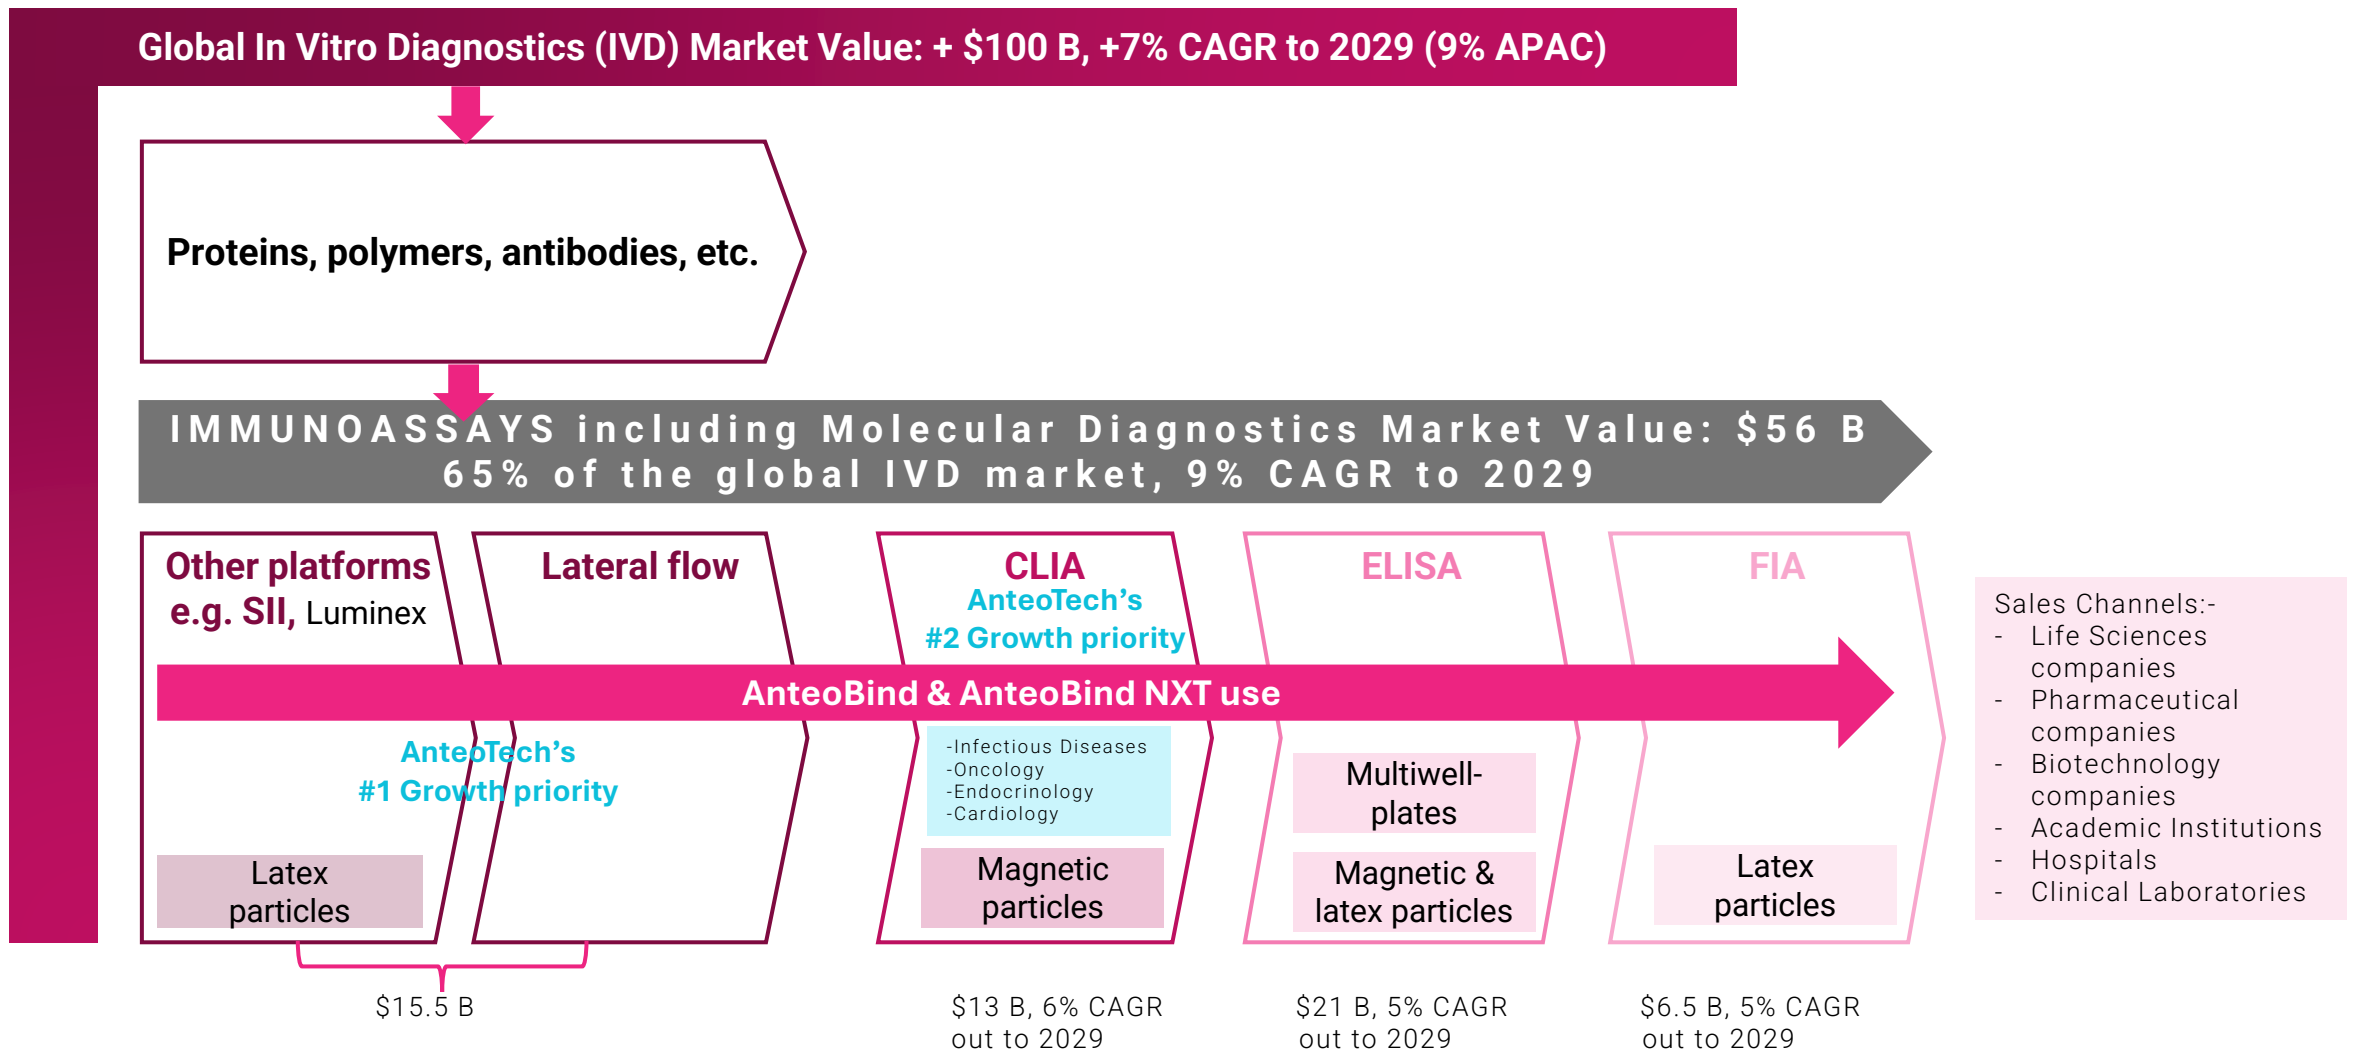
Global In Vitro Diagnostics (IVD) Market Value: + \$100 B, +7% CAGR to 2029 (9% APAC)

Proteins, polymers, antibodies, etc.

IMMUNOASSAYS including Molecular Diagnostics Market Value: \$56 B
65% of the global IVD market, 9% CAGR to 2029

Other platforms e.g. SII, Luminex

Lateral flow

CLIA
AnteoTech's
#2 Growth priority

ELISA

FIA

AnteoBind & AnteoBind NXT use

AnteoTech's
#1 Growth priority

-Infectious Diseases
-Oncology
-Endocrinology
-Cardiology

Latex particles

Magnetic particles

Multiwell-plates

Magnetic & latex particles

Latex particles

Sales Channels:-
- Life Sciences companies
- Pharmaceutical companies
- Biotechnology companies
- Academic Institutions
- Hospitals
- Clinical Laboratories

\$15.5 B

\$13 B, 6% CAGR out to 2029

\$21 B, 5% CAGR out to 2029

\$6.5 B, 5% CAGR out to 2029